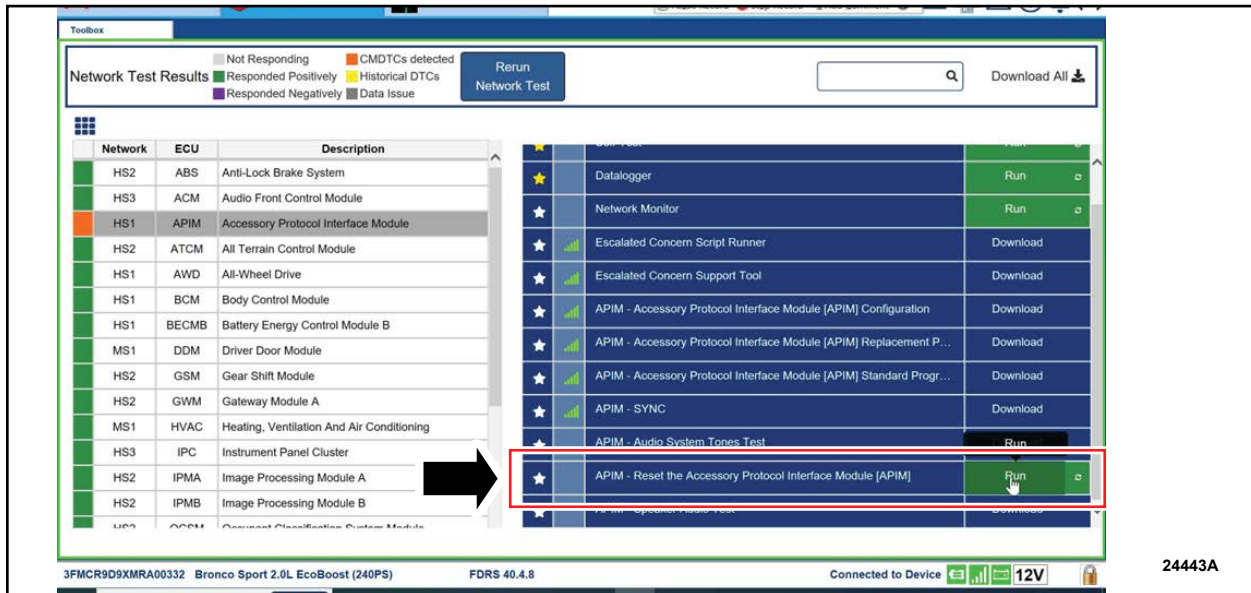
Toolbox

Network Test Results
Not Responding
Responded Positively
Responded Negatively
CMDTCs detected
Historical DTCs
Data Issue

Rerun Network Test

Download All

| Network | ECU | Description |
|---|---|---|
| HS2 | ABS | Anti-Lock Brake System |
| HS3 | ACM | Audio Front Control Module |
| HS1 | APIM | Accessory Protocol Interface Module |
| HS2 | ATCM | All Terrain Control Module |
| HS1 | AWD | All-Wheel Drive |
| HS1 | BCM | Body Control Module |
| HS1 | BECMB | Battery Energy Control Module B |
| MS1 | DDM | Driver Door Module |
| HS2 | GSM | Gear Shift Module |
| HS2 | GWM | Gateway Module A |
| MS1 | HVAC | Heating, Ventilation And Air Conditioning |
| HS2 | IPC | Instrument Panel Cluster |
| HS2 | IPMA | Image Processing Module A |
| HS2 | IPMB | Image Processing Module B |
| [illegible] | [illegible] | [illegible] |

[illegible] Run
Datalogger Run
Network Monitor Run
Escalated Concern Script Runner Download
Escalated Concern Support Tool Download
APIM - Accessory Protocol Interface Module [APIM] Configuration Download
APIM - Accessory Protocol Interface Module [APIM] Replacement P... Download
APIM - Accessory Protocol Interface Module [APIM] Standard Progr... Download
APIM - SYNC Download
APIM - Audio System Tones Test Run
APIM - Reset the Accessory Protocol Interface Module [APIM] Run
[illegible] Download

3FMCR9D9XMRA00332 Bronco Sport 2.0L EcoBoost (240PS) FDRS 40.4.8 Connected to Device 12V

24443A